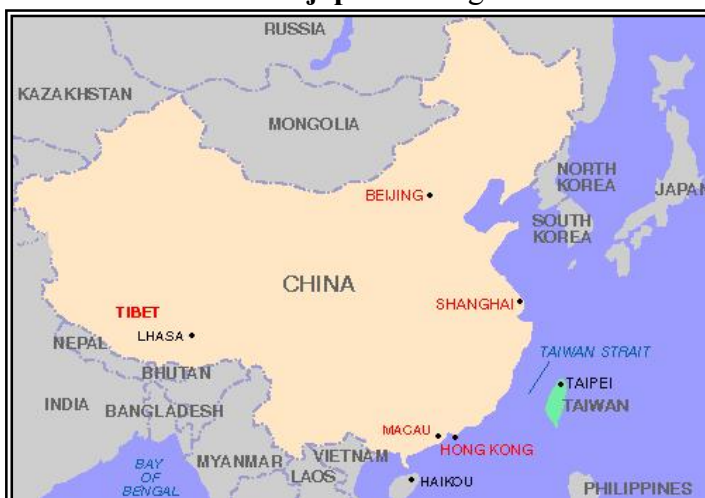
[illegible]

RUSSIA

KAZAKHSTAN

MONGOLIA

NORTH KOREA

JAPAN

BEIJING

SOUTH KOREA

CHINA

TIBET

SHANGHAI

LHASA

NEPAL

TAIWAN STRAIT

BHUTAN

TAIPEI

TAIWAN

INDIA

BANGLADESH

MACAU

HONG KONG

BAY OF BENGAL

MYANMAR

LAOS

VIETNAM

HAIKOU

PHILIPPINES